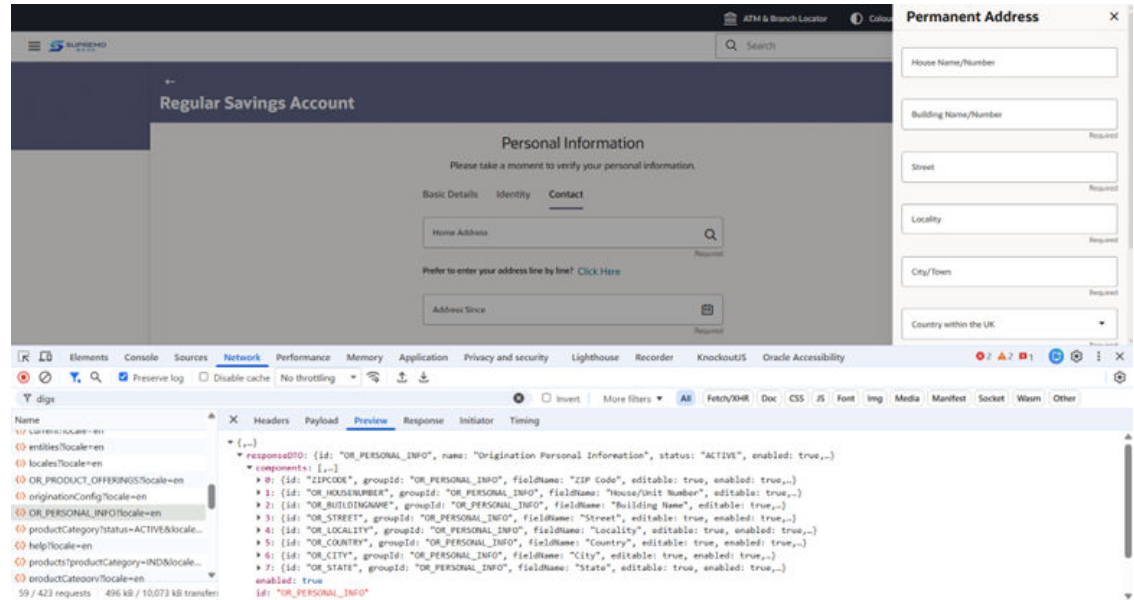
ATM & Branch Locator Colou

Search

Regular Savings Account

Personal Information

Please take a moment to verify your personal information.

Basic Details Identity Contact

Home Address

Required

Prefer to enter your address line by line? Click Here

Address Since

Required

Permanent Address ×

House Name/Number

Building Name/Number

Required

Street

Required

Locality

Required

City/Town

Required

Country within the UK

Elements Console Sources Network Performance Memory Application Privacy and security Lighthouse Recorder KnockoutJS Oracle Accessibility 2 2 1

Preserve log Disable cache No throttling

digs

Invert More filters All Fetch/XHR Doc CSS JS Font Img Media Manifest Socket Wasm Other

Name

current?locale=en
entities?locale=en
locales?locale=en
OR_PRODUCT_OFFERINGS?locale=en
originationConfig?locale=en
OR_PERSONAL_INFO?locale=en
productCategory?status=ACTIVE&locale...
help?locale=en
products?productCategory=IND&locale...
productCategory?locale=en

59 / 423 requests 496 kB / 10,073 kB transfer

× Headers Payload Preview Response Initiator Timing

▾ {,…}
▾ responseDTO: {id: "OR_PERSONAL_INFO", name: "Origination Personal Information", status: "ACTIVE", enabled: true,…}
▾ components: [,…]
▸ 0: {id: "ZIPCODE", groupId: "OR_PERSONAL_INFO", fieldName: "ZIP Code", editable: true, enabled: true,…}
▸ 1: {id: "OR_HOUSENUMBER", groupId: "OR_PERSONAL_INFO", fieldName: "House/Unit Number", editable: true, enabled: true,…}
▸ 2: {id: "OR_BUILDINGNAME", groupId: "OR_PERSONAL_INFO", fieldName: "Building Name", editable: true,…}
▸ 3: {id: "OR_STREET", groupId: "OR_PERSONAL_INFO", fieldName: "Street", editable: true, enabled: true,…}
▸ 4: {id: "OR_LOCALITY", groupId: "OR_PERSONAL_INFO", fieldName: "Locality", editable: true, enabled: true,…}
▸ 5: {id: "OR_COUNTRY", groupId: "OR_PERSONAL_INFO", fieldName: "Country", editable: true, enabled: true,…}
▸ 6: {id: "OR_CITY", groupId: "OR_PERSONAL_INFO", fieldName: "City", editable: true, enabled: true,…}
▸ 7: {id: "OR_STATE", groupId: "OR_PERSONAL_INFO", fieldName: "State", editable: true, enabled: true,…}
enabled: true
id: "OR_PERSONAL_INFO"